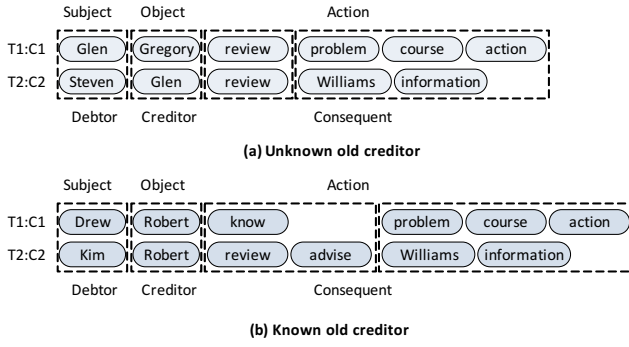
Subject Object Action

T1:C1 Glen Gregory review problem course action

T2:C2 Steven Glen review Williams information

Debtor Creditor Consequent

(a) Unknown old creditor

Subject Object Action

T1:C1 Drew Robert know problem course action

T2:C2 Kim Robert review advise Williams information

Debtor Creditor Consequent

(b) Known old creditor